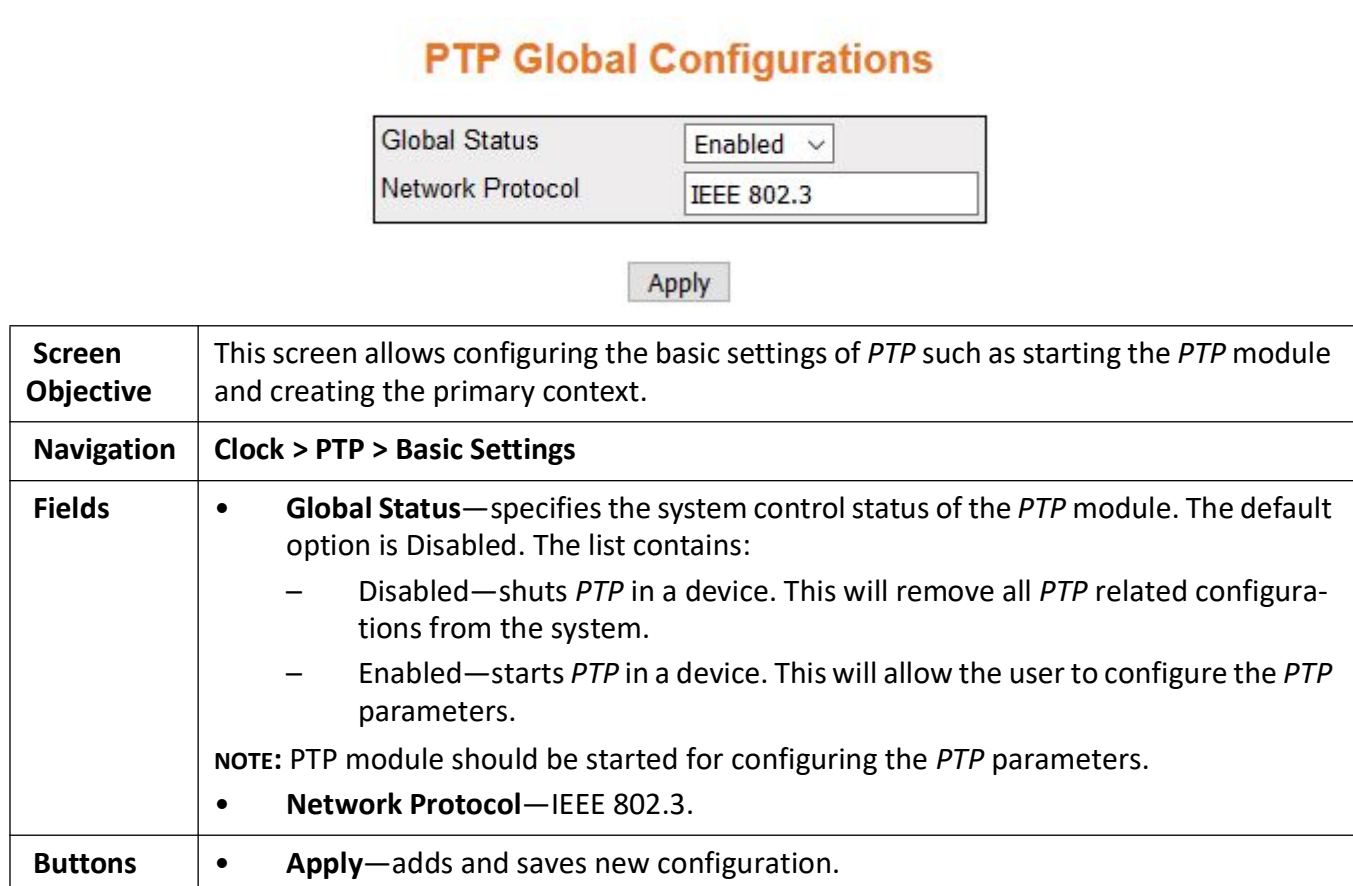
PTP Global Configurations

| Global Status | Enabled |
|---|---|
| Network Protocol | IEEE 802.3 |

Apply

| Screen Objective | This screen allows configuring the basic settings of PTP such as starting the PTP module and creating the primary context. |
|---|---|
| Navigation | Clock > PTP > Basic Settings |
| Fields | • Global Status—specifies the system control status of the PTP module. The default option is Disabled. The list contains: – Disabled—shuts PTP in a device. This will remove all PTP related configurations from the system. – Enabled—starts PTP in a device. This will allow the user to configure the PTP parameters. NOTE: PTP module should be started for configuring the PTP parameters. • Network Protocol—IEEE 802.3. |
| Buttons | • Apply—adds and saves new configuration. |